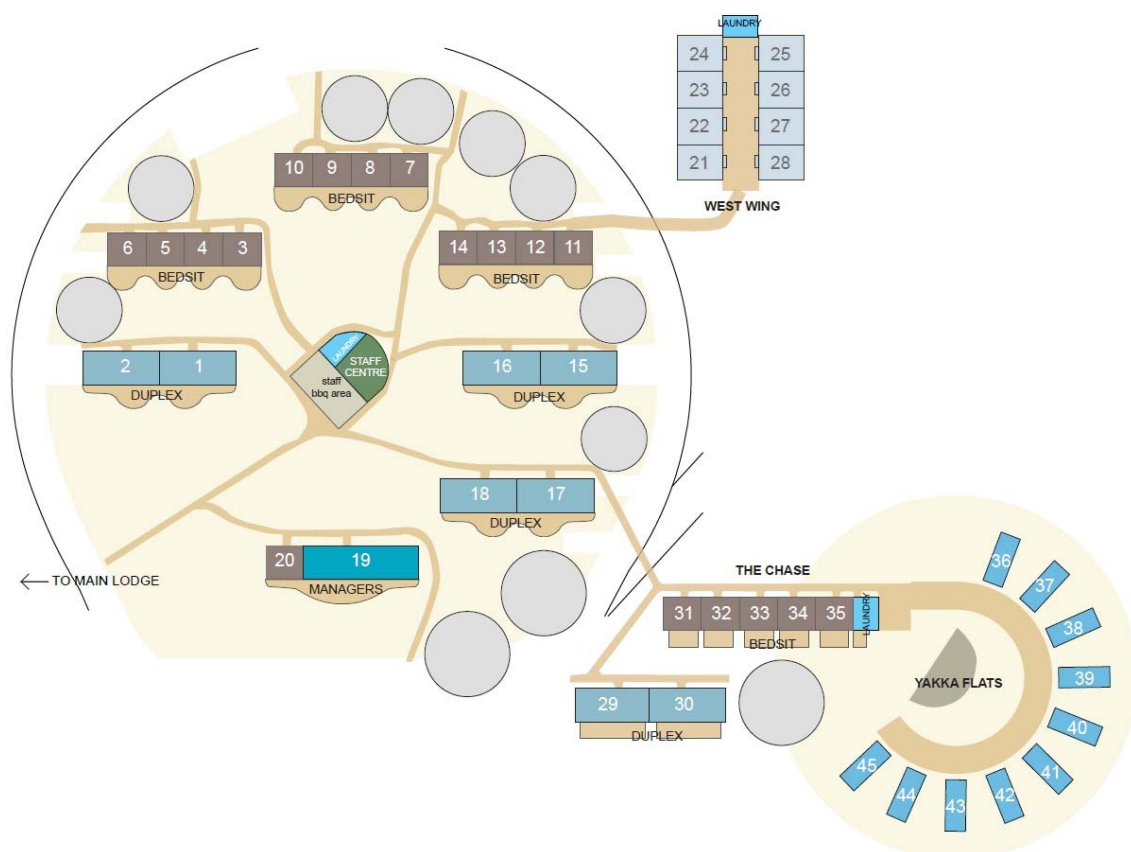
LAUNDRY
24
25
23
26
22
27
21
28
WEST WING

10 9 8 7
BEDSIT

6 5 4 3
BEDSIT

14 13 12 11
BEDSIT

2 1
DUPLEX

LAUNDRY
STAFF CENTRE
staff bbq area

16 15
DUPLEX

18 17
DUPLEX

20 19
MANAGERS

← TO MAIN LODGE

THE CHASE
31 32 33 34 35
LAUNDRY
BEDSIT

29 30
DUPLEX

YAKKA FLATS
36
37
38
39
40
41
42
43
44
45